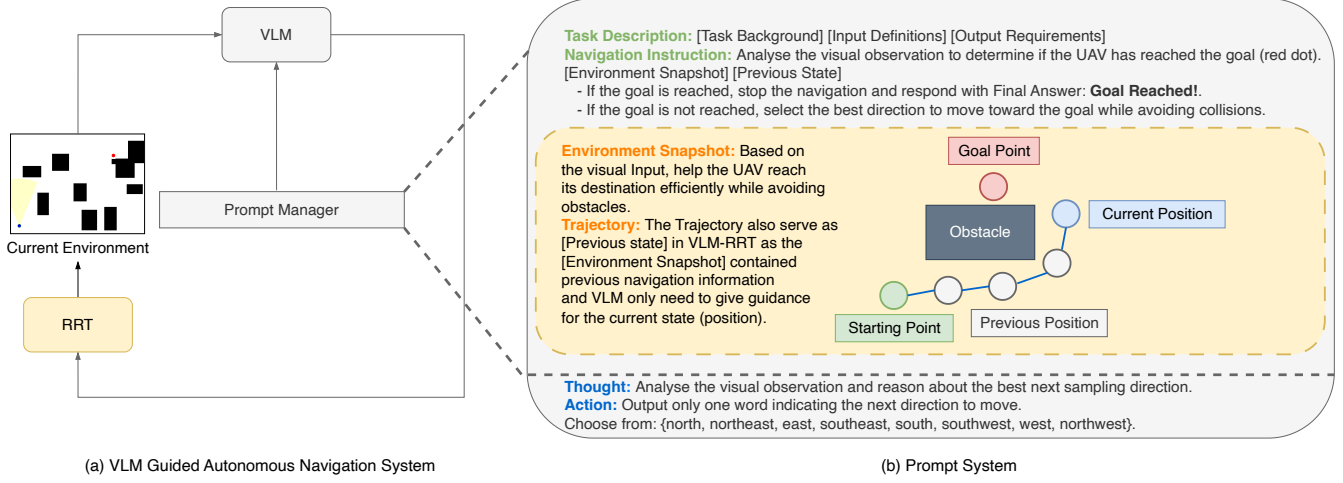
VLM

Current Environment

Prompt Manager

RRT

Task Description: [Task Background] [Input Definitions] [Output Requirements]
Navigation Instruction: Analyse the visual observation to determine if the UAV has reached the goal (red dot). [Environment Snapshot] [Previous State]
- If the goal is reached, stop the navigation and respond with Final Answer: Goal Reached!.
- If the goal is not reached, select the best direction to move toward the goal while avoiding collisions.

Environment Snapshot: Based on the visual Input, help the UAV reach its destination efficiently while avoiding obstacles.
Trajectory: The Trajectory also serve as [Previous state] in VLM-RRT as the [Environment Snapshot] contained previous navigation information and VLM only need to give guidance for the current state (position).

Goal Point

Obstacle

Current Position

Starting Point

Previous Position

Thought: Analyse the visual observation and reason about the best next sampling direction.
Action: Output only one word indicating the next direction to move.
Choose from: {north, northeast, east, southeast, south, southwest, west, northwest}.

(a) VLM Guided Autonomous Navigation System

(b) Prompt System